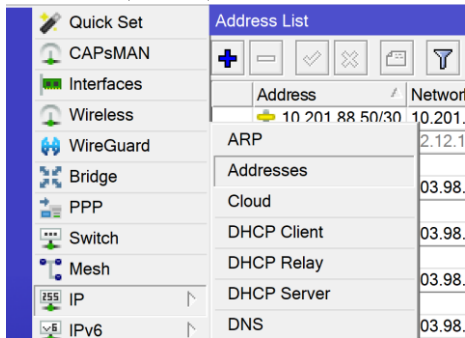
Quick Set
CAPsMAN
Interfaces
Wireless
WireGuard
Bridge
PPP
Switch
Mesh
IP
IPv6

Address List

| Address | Network |
|---|---|
| 10.201.88.50/30 | 10.201. |
| | 2.12.1 |
| | 03.98. |
| | 03.98. |
| | 03.98. |
| | 03.98. |

ARP
Addresses
Cloud
DHCP Client
DHCP Relay
DHCP Server
DNS